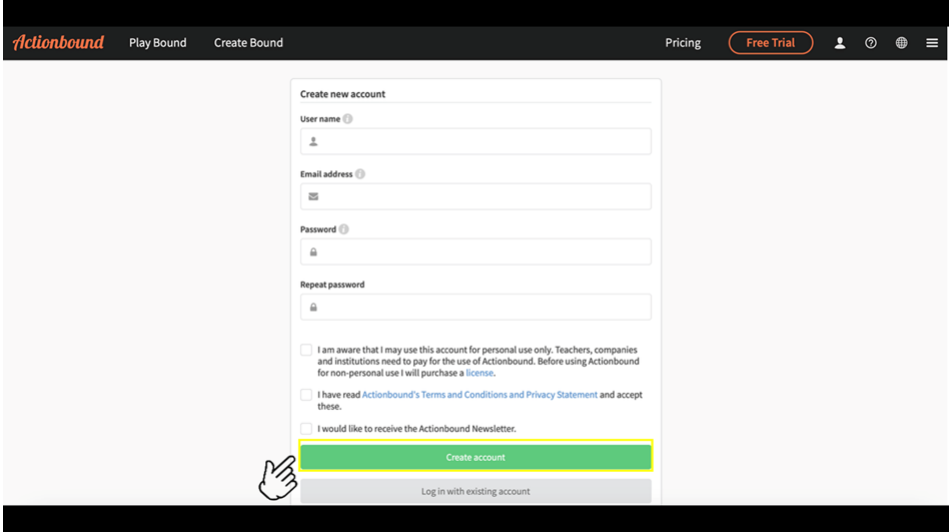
Actionbound Play Bound Create Bound Pricing Free Trial

Create new account

User name

Email address

Password

Repeat password

I am aware that I may use this account for personal use only. Teachers, companies and institutions need to pay for the use of Actionbound. Before using Actionbound for non-personal use I will purchase a license.

I have read Actionbound's Terms and Conditions and Privacy Statement and accept these.

I would like to receive the Actionbound Newsletter.

Create account

Log in with existing account